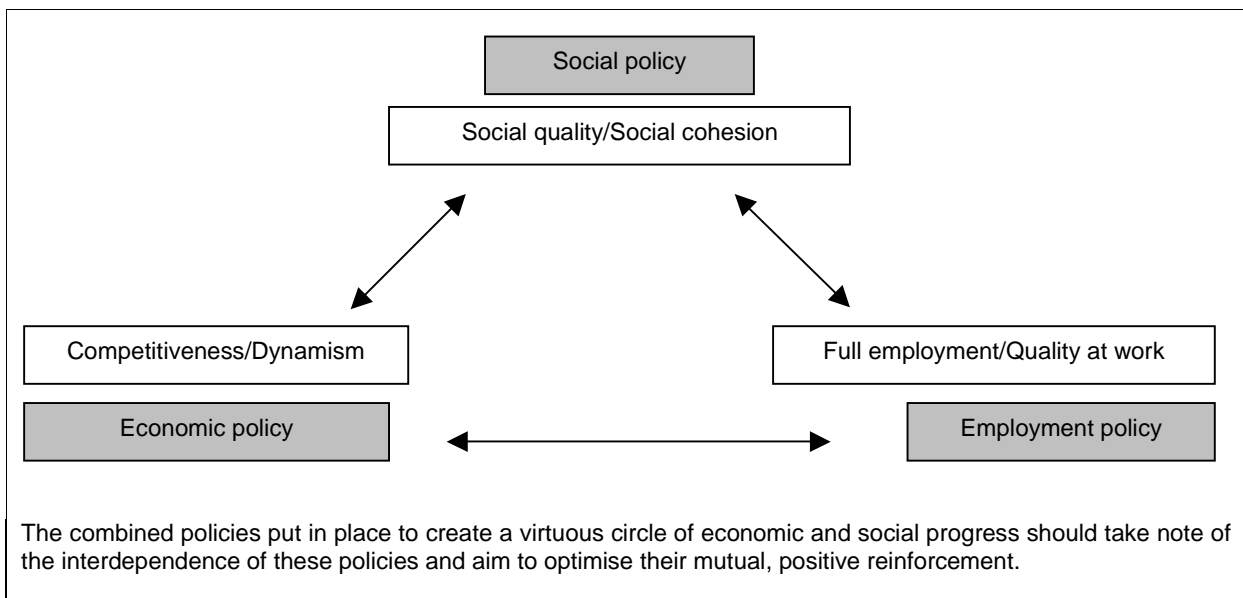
Social policy

Social quality/Social cohesion

Competitiveness/Dynamism

Economic policy

Full employment/Quality at work

Employment policy

The combined policies put in place to create a virtuous circle of economic and social progress should take note of the interdependence of these policies and aim to optimise their mutual, positive reinforcement.